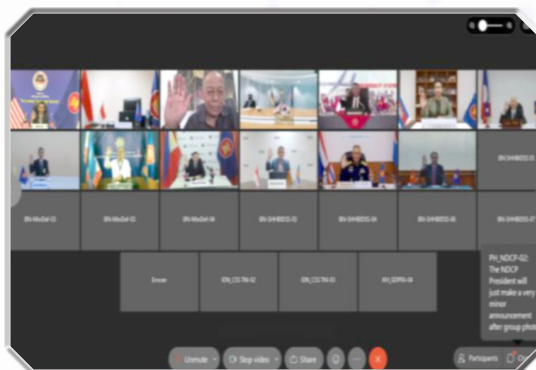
BN-MinDef-03

BN-MinDef-02

BN-MinDef-04

BN-SHHBIDSS-03

BN-SHHBIDSS-04

BN-SHHBIDSS-06

BN-SHHBIDSS-07

BN-SHHBIDSS-05

Eminen

IDN_CSS TM-02

IDN_CSS TM-03

PH_SDPPA-04

PH_NDCP-02: The NDCP President will just make a very minor announcement after group photo

Unmute

Stop video

Share

Participants